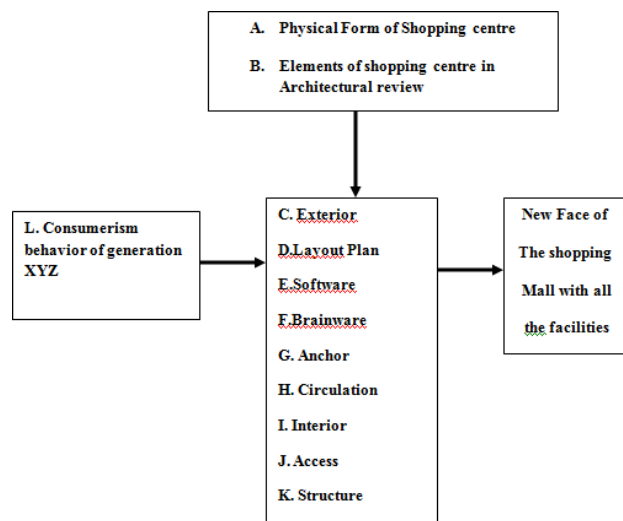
A. Physical Form of Shopping centre

B. Elements of shopping centre in Architectural review

L. Consumerism behavior of generation XYZ

C. Exterior

D.Layout Plan

E.Software

F.Brainware

G. Anchor

H. Circulation

I. Interior

J. Access

K. Structure

New Face of The shopping Mall with all the facilities